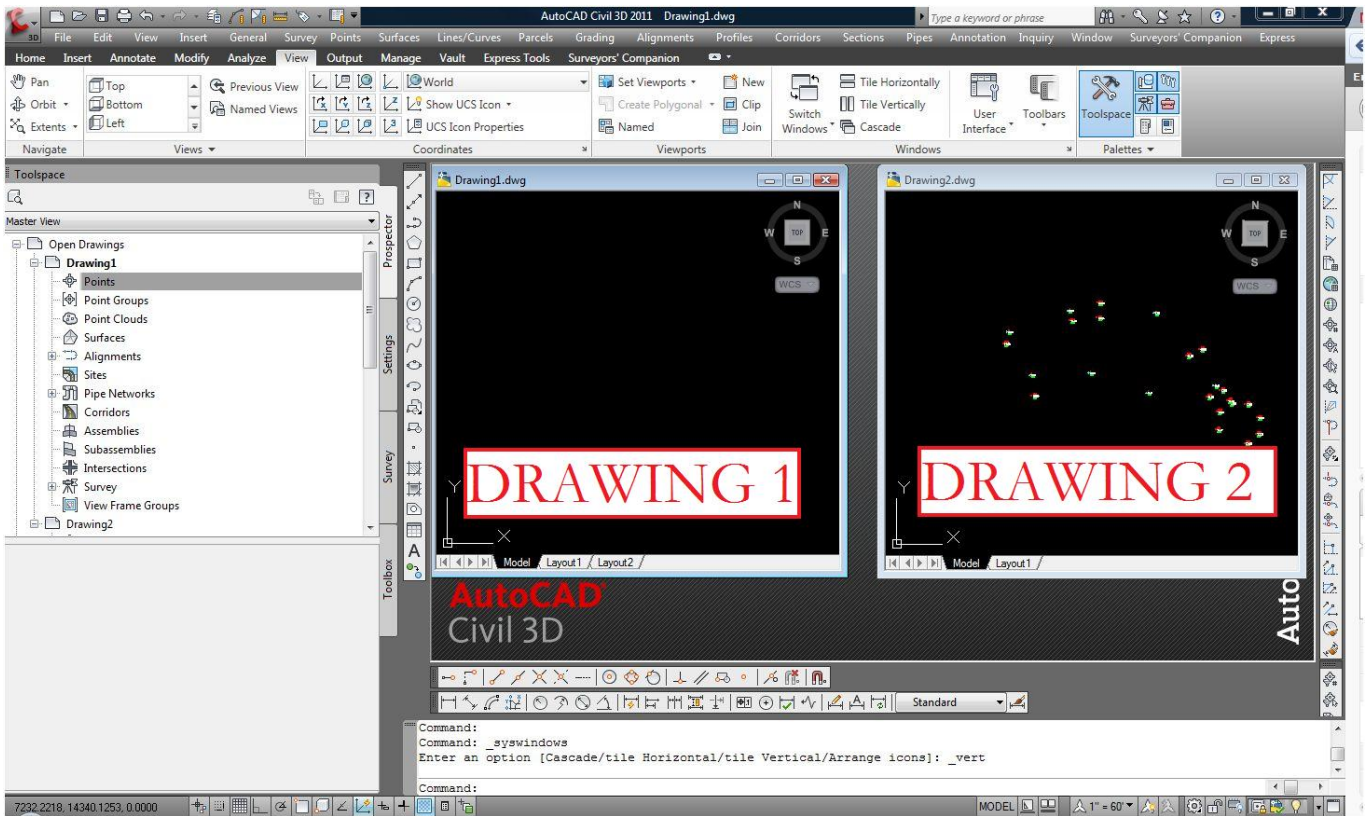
AutoCAD Civil 3D 2011 Drawing1.dwg
Type a keyword or phrase

File Edit View Insert General Survey Points Surfaces Lines/Curves Parcels Grading Alignments Profiles Corridors Sections Pipes Annotation Inquiry Window Surveyors' Companion Express

Home Insert Annotate Modify Analyze View Output Manage Vault Express Tools Surveyors' Companion

Pan
Orbit
Extents
Navigate

Top
Bottom
Left
Previous View
Named Views
Views

World
Show UCS Icon
UCS Icon Properties
Coordinates

Set Viewports
Create Polygonal
Named
New
Clip
Join
Viewports

Switch Windows
Tile Horizontally
Tile Vertically
Cascade
User Interface
Toolbars
Windows

Toolspace
Palettes

Toolspace
Master View
Open Drawings
Drawing1
Points
Point Groups
Point Clouds
Surfaces
Alignments
Sites
Pipe Networks
Corridors
Assemblies
Subassemblies
Intersections
Survey
View Frame Groups
Drawing2

Prospector
Settings
Survey
Toolbox

Drawing1.dwg
N
W
TOP
E
S
WCS
DRAWING 1
Y
X
Model Layout1 Layout2

Drawing2.dwg
N
W
TOP
E
S
WCS
DRAWING 2
Y
X
Model Layout1

AutoCAD
Civil 3D
Auto

Standard

Command:
Command: _syswindows
Enter an option [Cascade/tile Horizontal/tile Vertical/Arrange icons]: _vert

Command:

7232.2218, 14340.1253, 0.0000
MODEL
1" = 60'